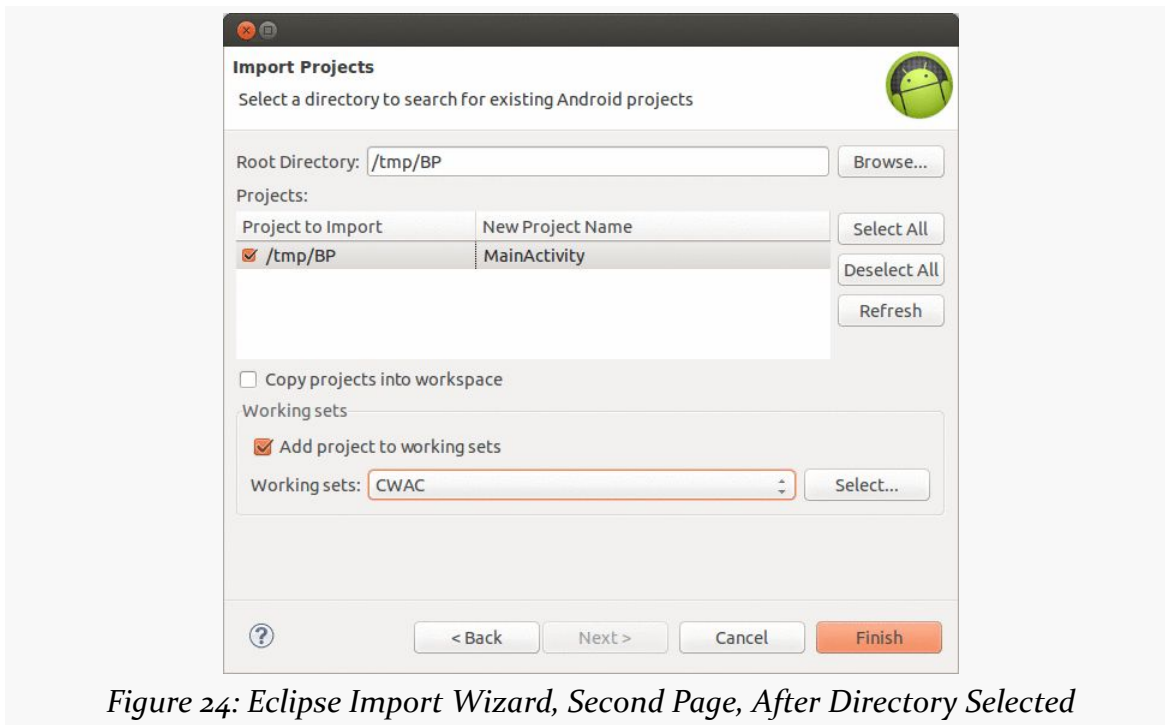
Import Projects

Select a directory to search for existing Android projects

Root Directory: /tmp/BP

Browse...

Projects:

| Project to Import | New Project Name |
|---|---|
| /tmp/BP | MainActivity |

Select All

Deselect All

Refresh

Copy projects into workspace

Working sets

Add project to working sets

Working sets: CWAC

Select...

?

< Back

Next >

Cancel

Finish

Figure 24: Eclipse Import Wizard, Second Page, After Directory Selected